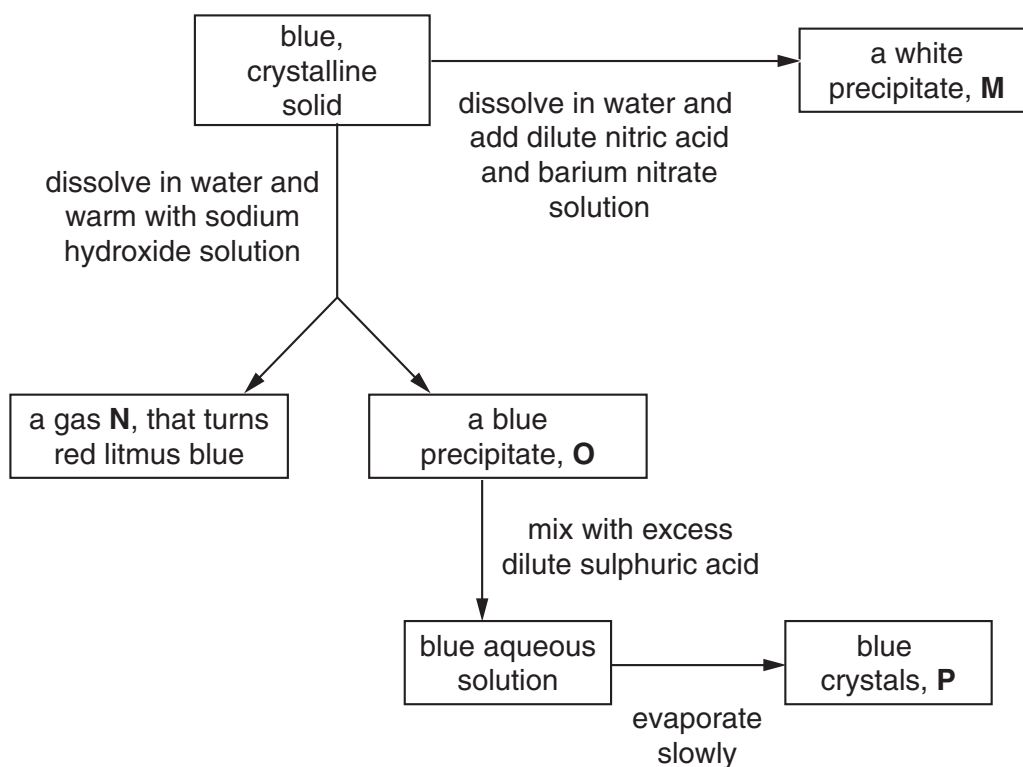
blue, crystalline solid

dissolve in water and add dilute nitric acid and barium nitrate solution

a white precipitate, **M**

dissolve in water and warm with sodium hydroxide solution

a gas **N**, that turns red litmus blue

a blue precipitate, **O**

mix with excess dilute sulphuric acid

blue aqueous solution

evaporate slowly

blue crystals, **P**